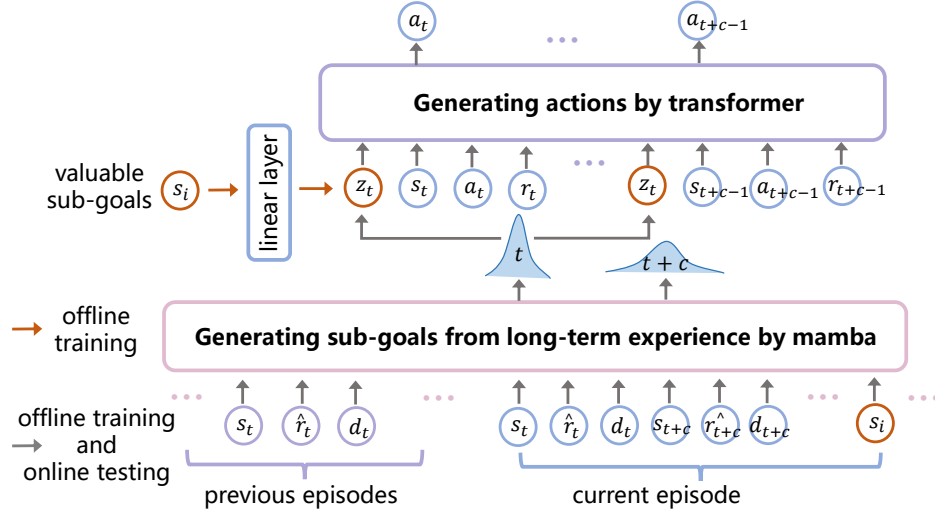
$a_t$ ... $a_{t+c-1}$

Generating actions by transformer

valuable sub-goals $s_i$

linear layer

$z_t$ $s_t$ $a_t$ $r_t$ ... $z_t$ $s_{t+c-1}$ $a_{t+c-1}$ $r_{t+c-1}$

$t$

$t+c$

offline training

Generating sub-goals from long-term experience by mamba

offline training and online testing

... $s_t$ $\hat{r}_t$ $d_t$ ... $s_t$ $\hat{r}_t$ $d_t$ $s_{t+c}$ $\hat{r}_{t+c}$ $d_{t+c}$ ... $s_i$ ...

previous episodes

current episode